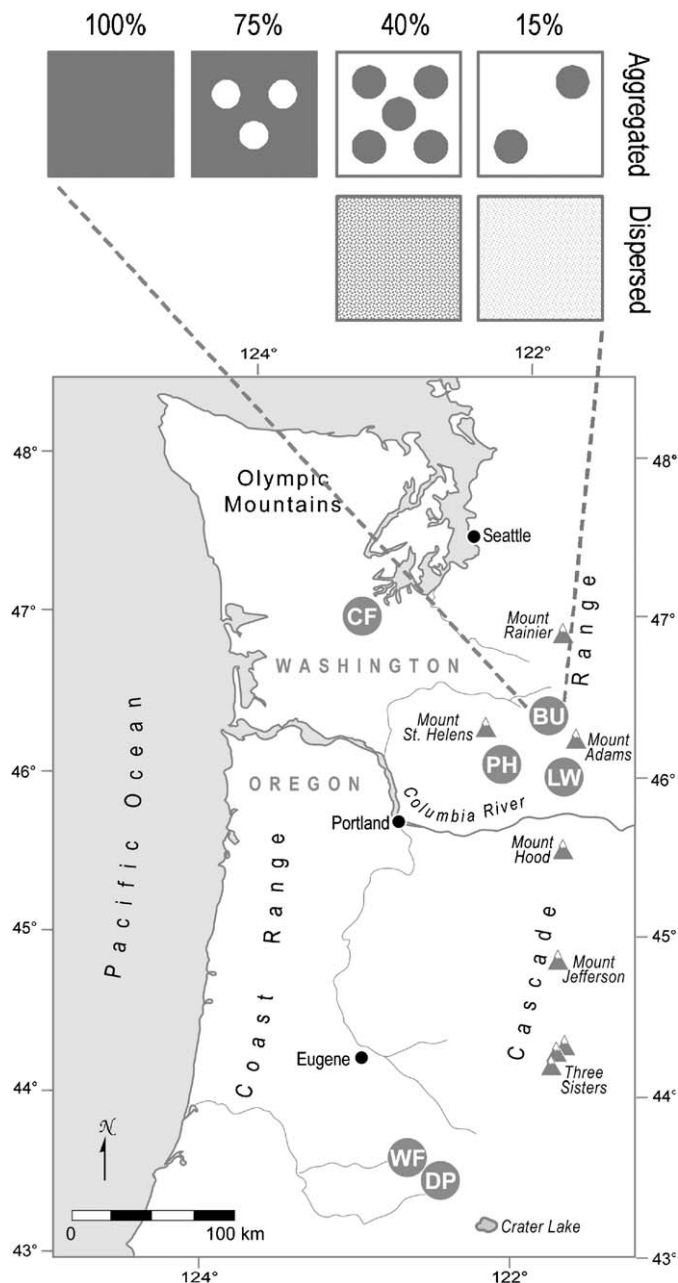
100%
75%
40%
15%
Aggregated
Dispersed

124°
122°
48°
48°
47°
47°
46°
46°
45°
45°
44°
44°
43°
43°
124°
122°

Olympic Mountains
Seattle
CF
Mount Rainier
WASHINGTON
Range
Mount St. Helens
BU
Mount Adams
PH
LW
OREGON
Columbia River
Portland
Pacific Ocean
Mount Hood
Coast Range
Cascade
Mount Jefferson
Eugene
Three Sisters
N
WF
DP
0
100 km
Crater Lake